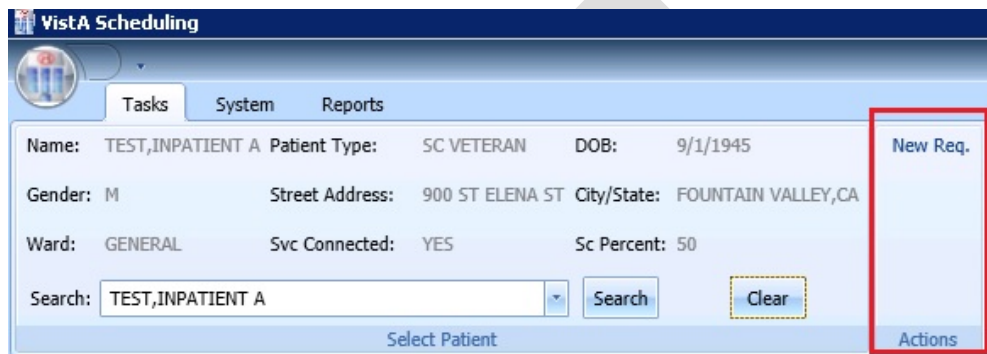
VistA Scheduling

Tasks System Reports

Name: TEST,INPATIENT A Patient Type: SC VETERAN DOB: 9/1/1945

Gender: M Street Address: 900 ST ELENA ST City/State: FOUNTAIN VALLEY,CA

Ward: GENERAL Svc Connected: YES Sc Percent: 50

Search: TEST,INPATIENT A Search Clear

Select Patient

New Req.

Actions